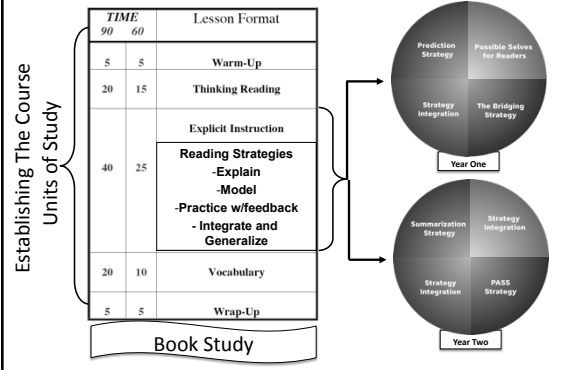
Establishing The Course
Units of Study

| TIME 90 | 60 | Lesson Format |
|---|---|---|
| 5 | 5 | Warm-Up |
| 20 | 15 | Thinking Reading |
| 40 | 25 | Explicit Instruction<br>Reading Strategies<br>-Explain<br>-Model<br>-Practice w/feedback<br>- Integrate and Generalize |
| 20 | 10 | Vocabulary |
| 5 | 5 | Wrap-Up |

Book Study

Prediction Strategy
Possible Selves for Readers
Strategy Integration
The Bridging Strategy
Year One

Summarization Strategy
Strategy Integration
Strategy Integration
PASS Strategy
Year Two